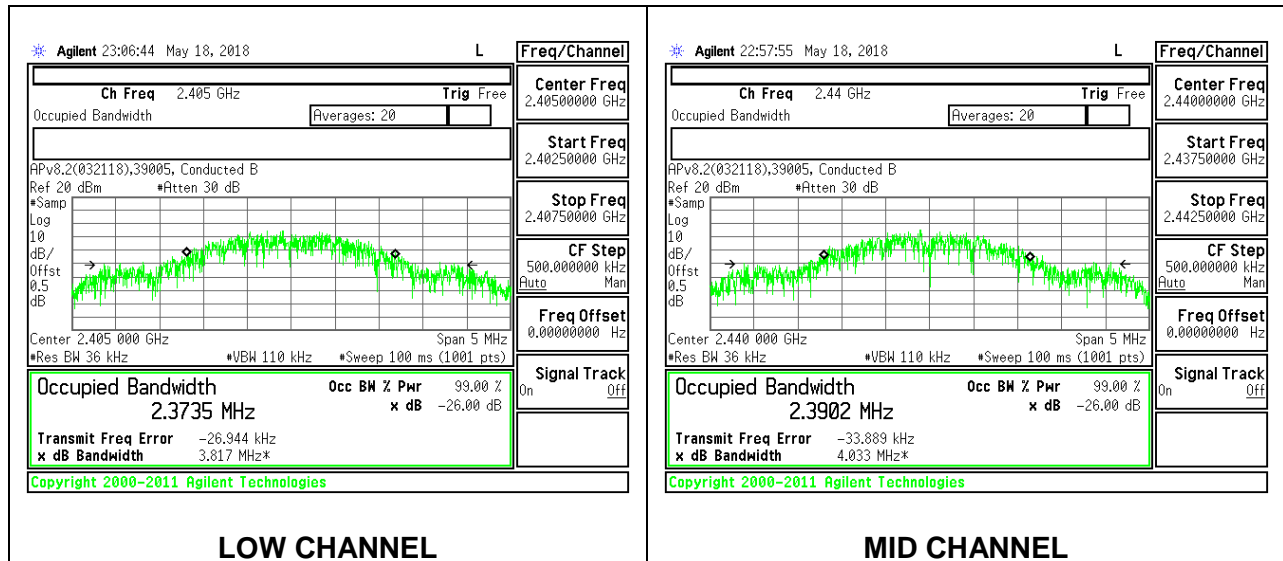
Agilent 23:06:44 May 18, 2018 L

Freq/Channel

Ch Freq 2.405 GHz Trig Free
Occupied Bandwidth Averages: 20

Center Freq
2.40500000 GHz

Start Freq
2.40250000 GHz

APv8.2(032118),39005, Conducted B
Ref 20 dBm #Atten 30 dB
#Samp
Log
10
dB/
Offst
0.5
dB

Stop Freq
2.40750000 GHz

CF Step
500.000000 kHz
Auto Man

Freq Offset
0.00000000 Hz

Center 2.405 000 GHz Span 5 MHz
#Res BW 36 kHz #VBW 110 kHz #Sweep 100 ms (1001 pts)

Signal Track
On Off

Occupied Bandwidth
2.3735 MHz
Occ BW % Pwr 99.00 %
x dB -26.00 dB

Transmit Freq Error -26.944 kHz
x dB Bandwidth 3.817 MHz*

Copyright 2000-2011 Agilent Technologies

LOW CHANNEL

Agilent 22:57:55 May 18, 2018 L

Freq/Channel

Ch Freq 2.44 GHz Trig Free
Occupied Bandwidth Averages: 20

Center Freq
2.44000000 GHz

Start Freq
2.43750000 GHz

APv8.2(032118),39005, Conducted B
Ref 20 dBm #Atten 30 dB
#Samp
Log
10
dB/
Offst
0.5
dB

Stop Freq
2.44250000 GHz

CF Step
500.000000 kHz
Auto Man

Freq Offset
0.00000000 Hz

Center 2.440 000 GHz Span 5 MHz
#Res BW 36 kHz #VBW 110 kHz #Sweep 100 ms (1001 pts)

Signal Track
On Off

Occupied Bandwidth
2.3902 MHz
Occ BW % Pwr 99.00 %
x dB -26.00 dB

Transmit Freq Error -33.889 kHz
x dB Bandwidth 4.033 MHz*

Copyright 2000-2011 Agilent Technologies

MID CHANNEL